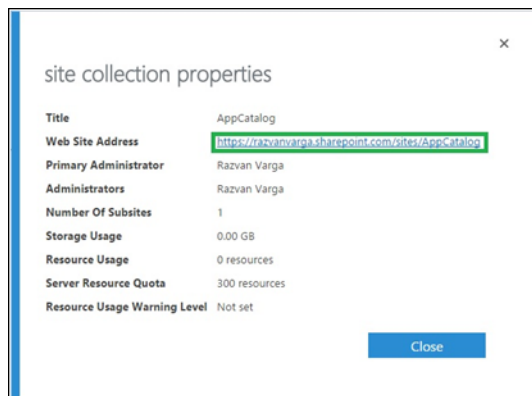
×

site collection properties

| | |
|---|---|
| Title | AppCatalog |
| Web Site Address | https://razvanvarga.sharepoint.com/sites/AppCatalog |
| Primary Administrator | Razvan Varga |
| Administrators | Razvan Varga |
| Number Of Subsites | 1 |
| Storage Usage | 0.00 GB |
| Resource Usage | 0 resources |
| Server Resource Quota | 300 resources |
| Resource Usage Warning Level | Not set |

Close